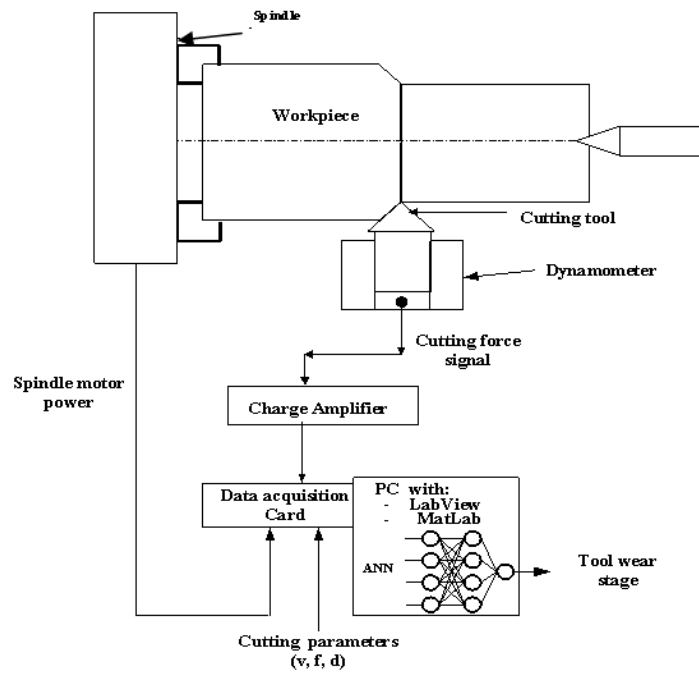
Spindle

Workpiece

Cutting tool

Dynamometer

Cutting force signal

Spindle motor power

Charge Amplifier

Data acquisition Card

PC with:
- LabView
- MatLab

ANN

Tool wear stage

Cutting parameters (v, f, d)